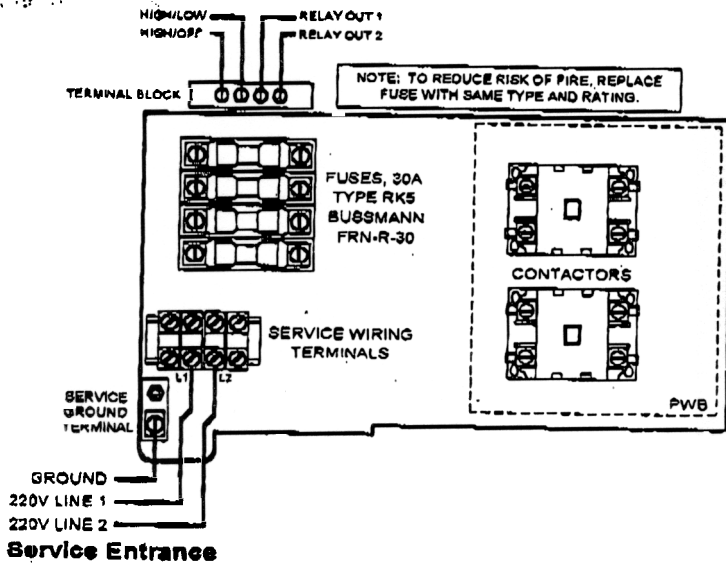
HIGH/LOW
HIGH/OFF
RELAY OUT 1
RELAY OUT 2

TERMINAL BLOCK

NOTE: TO REDUCE RISK OF FIRE, REPLACE FUSE WITH SAME TYPE AND RATING.

FUSES, 30A TYPE RK5 BUSSMANN FRN-R-30

CONTACTORS

SERVICE WIRING TERMINALS

L1
L2

SERVICE GROUND TERMINAL

PWB

GROUND
220V LINE 1
220V LINE 2

Service Entrance